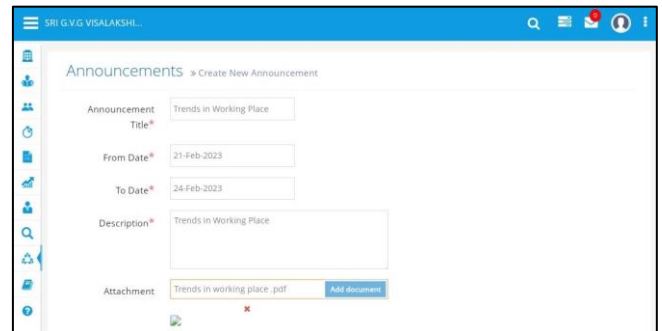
SRI G.V.G VISALAKSHI...

0

Announcements » Create New Announcement

Announcement Title*
Trends in Working Place

From Date*
21-Feb-2023

To Date*
24-Feb-2023

Description*
Trends in Working Place

Attachment
Trends in working place .pdf
Add document

×